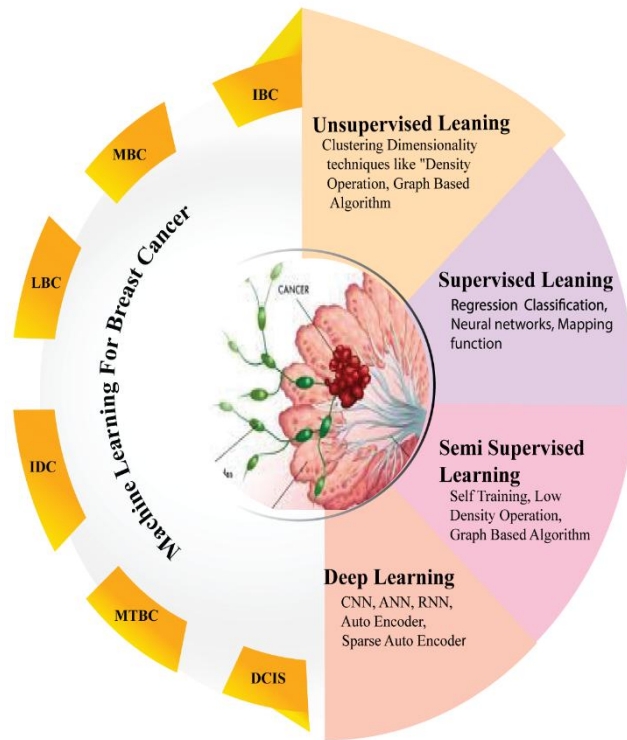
IBC

MBC

LBC

IDC

MTBC

DCIS

Machine Learning For Breast Cancer

CANCER

Unsupervised Leaning
Clustering Dimensionality techniques like "Density Operation, Graph Based Algorithm

Supervised Leaning
Regression Classification, Neural networks, Mapping function

Semi Supervised Learning
Self Training, Low Density Operation, Graph Based Algorithm

Deep Learning
CNN, ANN, RNN, Auto Encoder, Sparse Auto Encoder